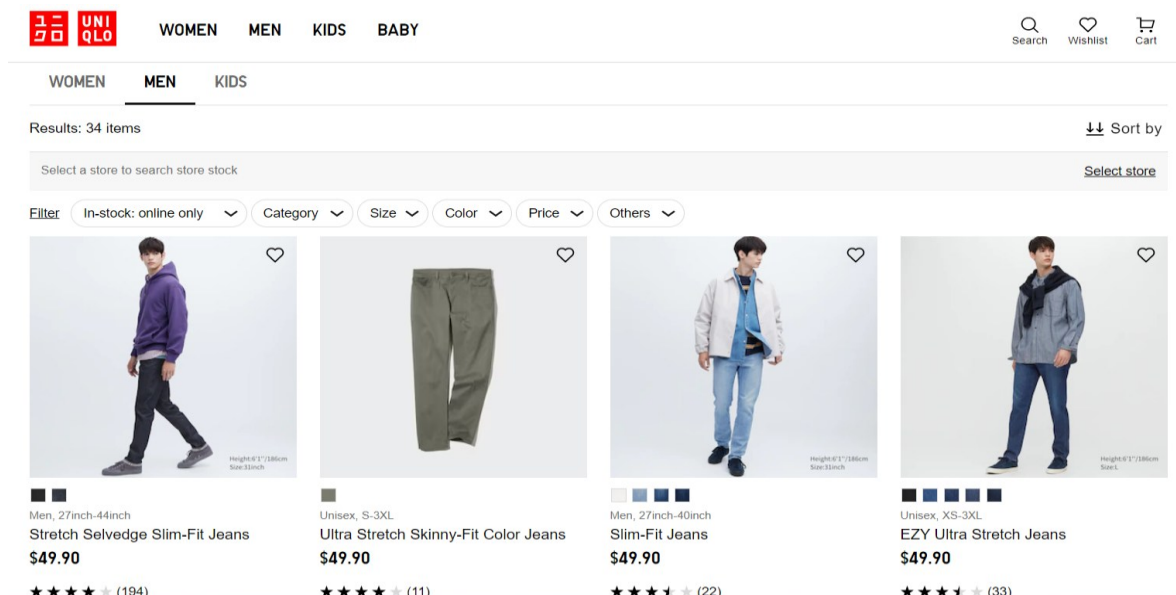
ユニ クロ UNI QLO

WOMEN MEN KIDS BABY

Search Wishlist Cart

WOMEN MEN KIDS

Results: 34 items

Sort by

Select a store to search store stock

Select store

Filter In-stock: online only Category Size Color Price Others

Height:6'1"/186cm Size:31inch

Men, 27inch-44inch
Stretch Selvedge Slim-Fit Jeans
$49.90
(194)

Unisex, S-3XL
Ultra Stretch Skinny-Fit Color Jeans
$49.90
(11)

Height:6'1"/186cm Size:31inch

Men, 27inch-40inch
Slim-Fit Jeans
$49.90
(22)

Height:6'1"/186cm Size:L

Unisex, XS-3XL
EZY Ultra Stretch Jeans
$49.90
(33)